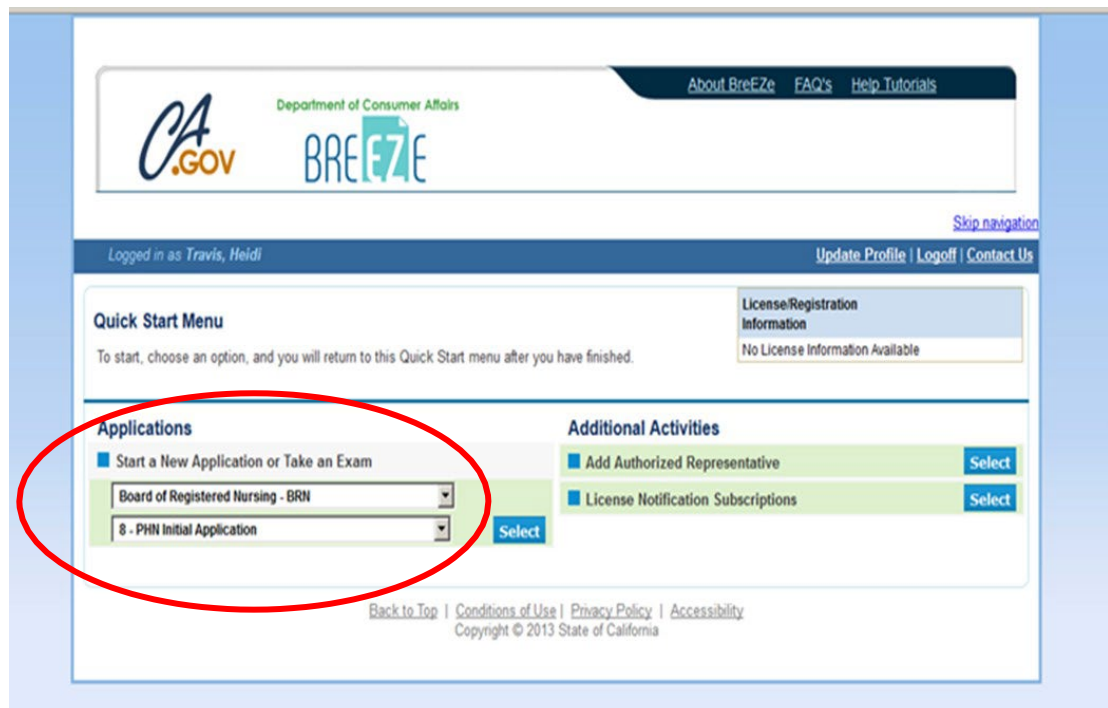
About BreEZe | FAQ's | Help Tutorials

CA.GOV

Department of Consumer Affairs

BREEZE

Skip navigation

Logged in as Travis, Heidi

Update Profile | Logoff | Contact Us

Quick Start Menu

To start, choose an option, and you will return to this Quick Start menu after you have finished.

| License/Registration Information |
|---|
| No License Information Available |

Applications

Start a New Application or Take an Exam

Board of Registered Nursing - BRN

8 - PHN Initial Application

Select

Additional Activities

Add Authorized Representative Select

License Notification Subscriptions Select

Back to Top | Conditions of Use | Privacy Policy | Accessibility
Copyright © 2013 State of California